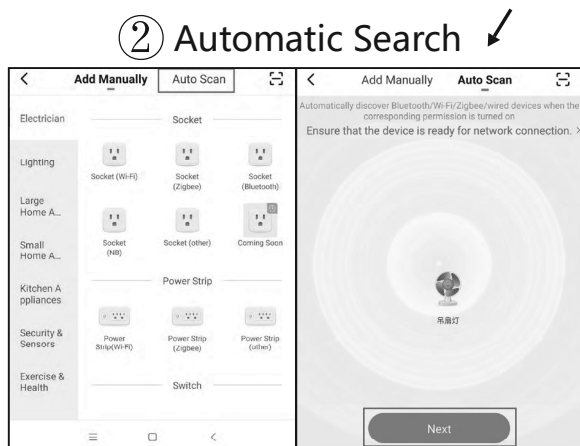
② Automatic Search

<
Add Manually
Auto Scan

Electrician
Lighting
Large Home A...
Small Home A...
Kitchen Appliances
Security & Sensors
Exercise & Health

Socket
Socket (Wi-Fi)
Socket (Zigbee)
Socket (Bluetooth)
Socket (NB)
Socket (other)
Coming Soon

Power Strip
Power Strip(Wi-Fi)
Power Strip (Zigbee)
Power Strip (other)

Switch

<
Add Manually
Auto Scan

Automatically discover Bluetooth/Wi-Fi/Zigbee/wired devices when the corresponding permission is turned on
Ensure that the device is ready for network connection. >

吊扇灯

Next